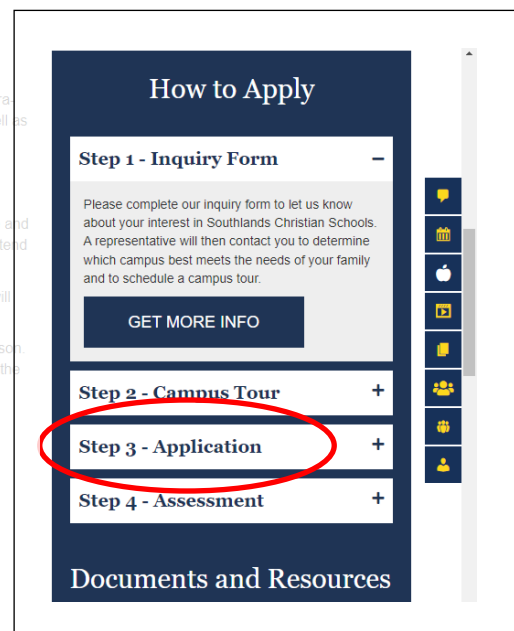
How to Apply

Step 1 - Inquiry Form −

Please complete our inquiry form to let us know about your interest in Southlands Christian Schools. A representative will then contact you to determine which campus best meets the needs of your family and to schedule a campus tour.

GET MORE INFO

Step 2 - Campus Tour +

Step 3 - Application +

Step 4 - Assessment +

Documents and Resources